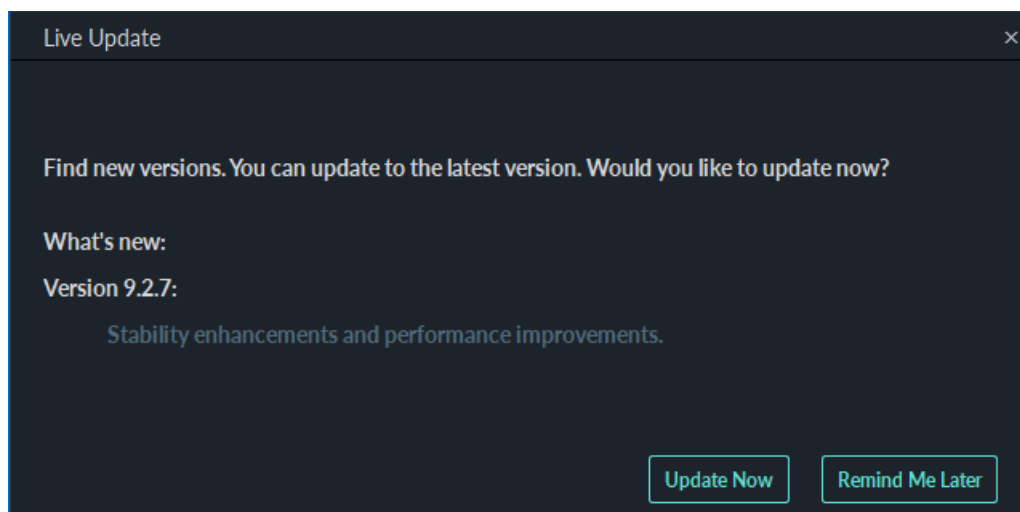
Live Update

×

Find new versions. You can update to the latest version. Would you like to update now?

What's new:

Version 9.2.7:

Stability enhancements and performance improvements.

Update Now

Remind Me Later